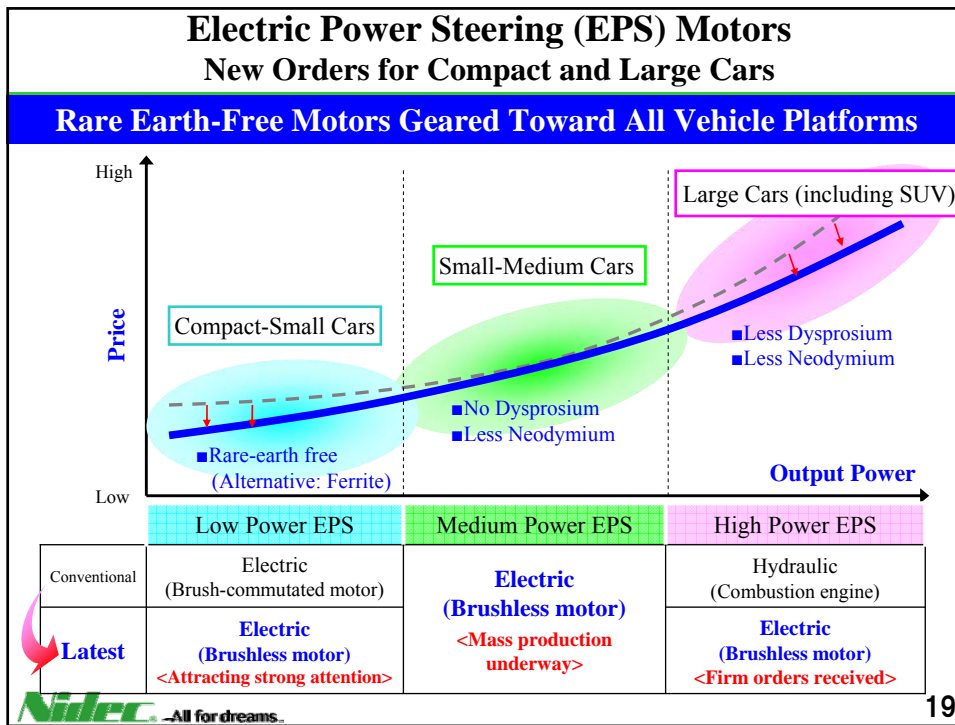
Electric Power Steering (EPS) Motors
New Orders for Compact and Large Cars

Rare Earth-Free Motors Geared Toward All Vehicle Platforms

High
Price
Low

Large Cars (including SUV)
Small-Medium Cars
Compact-Small Cars

■Less Dysprosium
■Less Neodymium

■No Dysprosium
■Less Neodymium

■Rare-earth free
(Alternative: Ferrite)

Output Power

| | Low Power EPS | Medium Power EPS | High Power EPS |
|---|---|---|---|
| Conventional | Electric (Brush-commutated motor) | Electric (Brushless motor) <Mass production underway> | Hydraulic (Combustion engine) |
| Latest | Electric (Brushless motor) <Attracting strong attention> | | Electric (Brushless motor) <Firm orders received> |

Nidec All for dreams

19